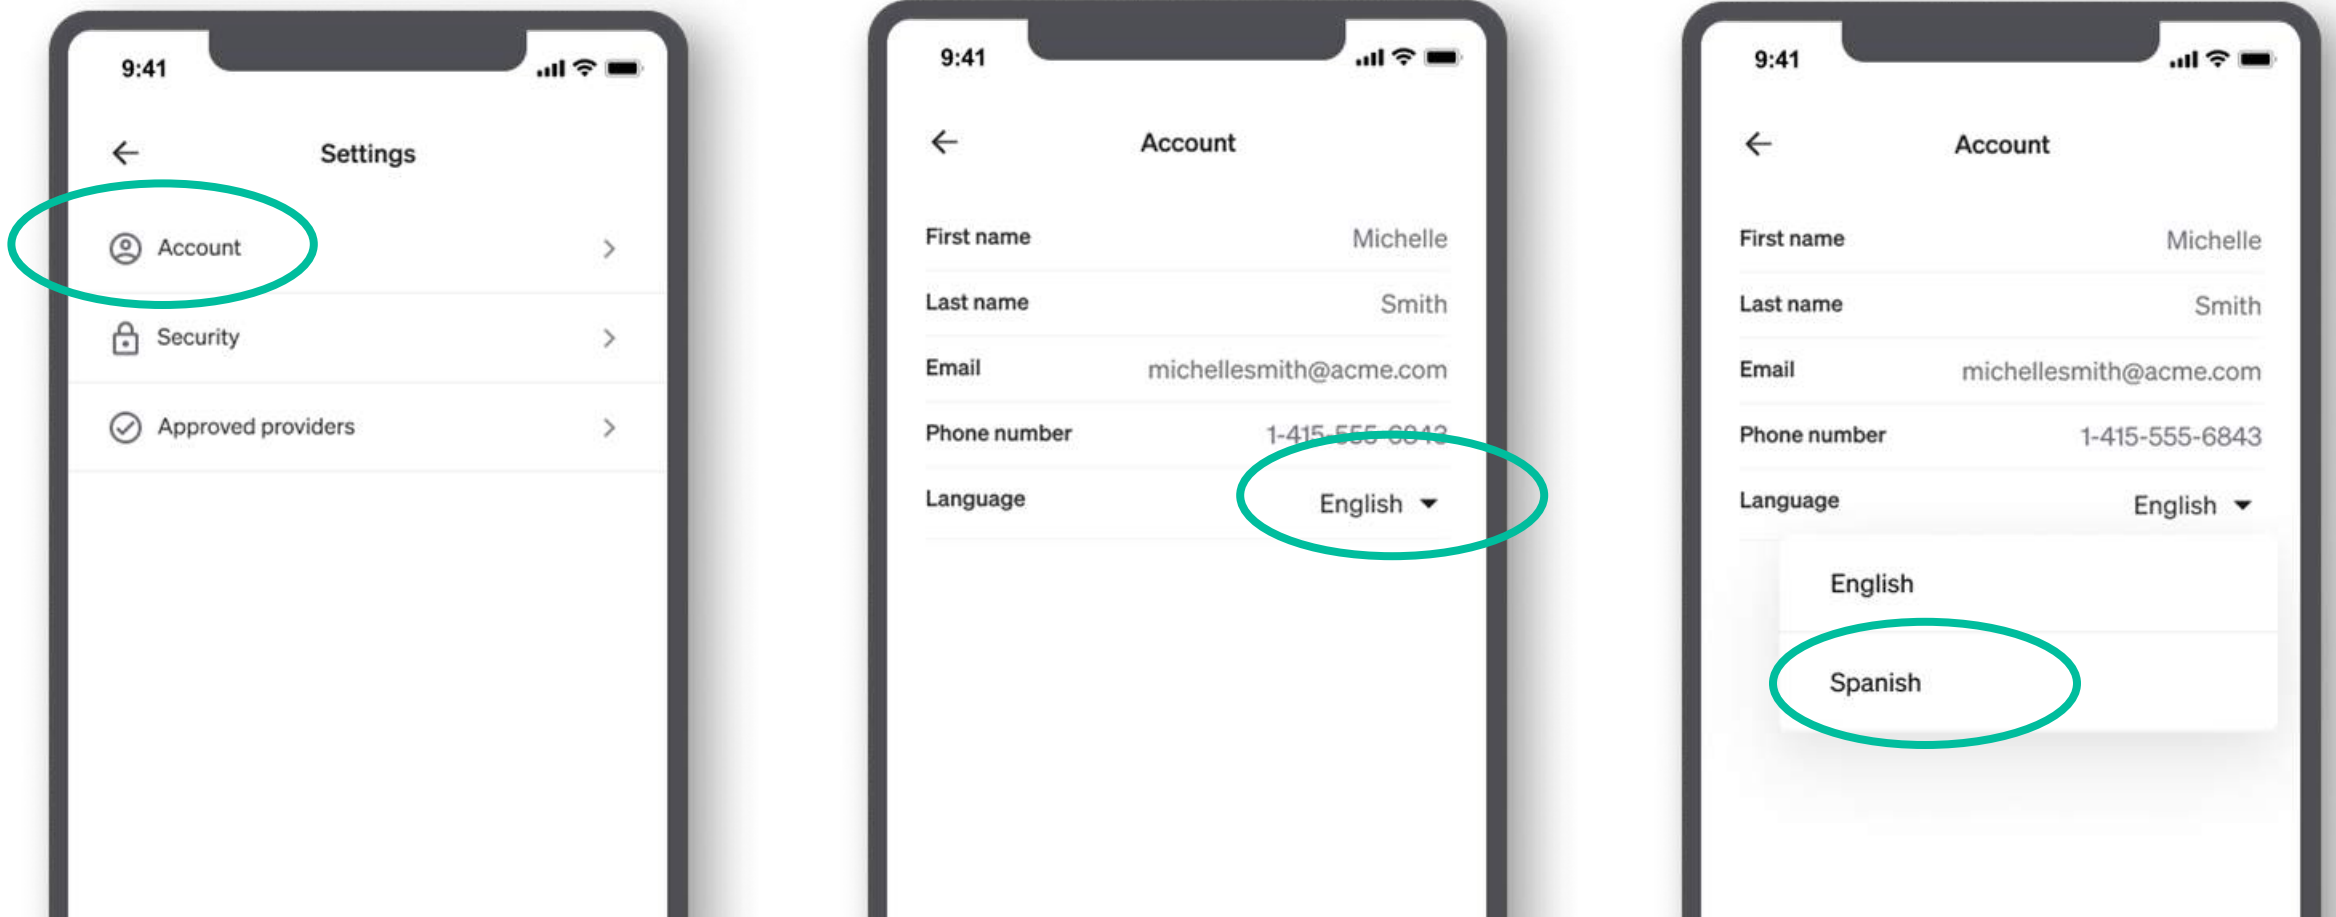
9:41

Settings

Account

Security

Approved providers

9:41

Account

First name Michelle

Last name Smith

Email michellesmith@acme.com

Phone number 1-415-555-6843

Language English

9:41

Account

First name Michelle

Last name Smith

Email michellesmith@acme.com

Phone number 1-415-555-6843

Language English

English

Spanish